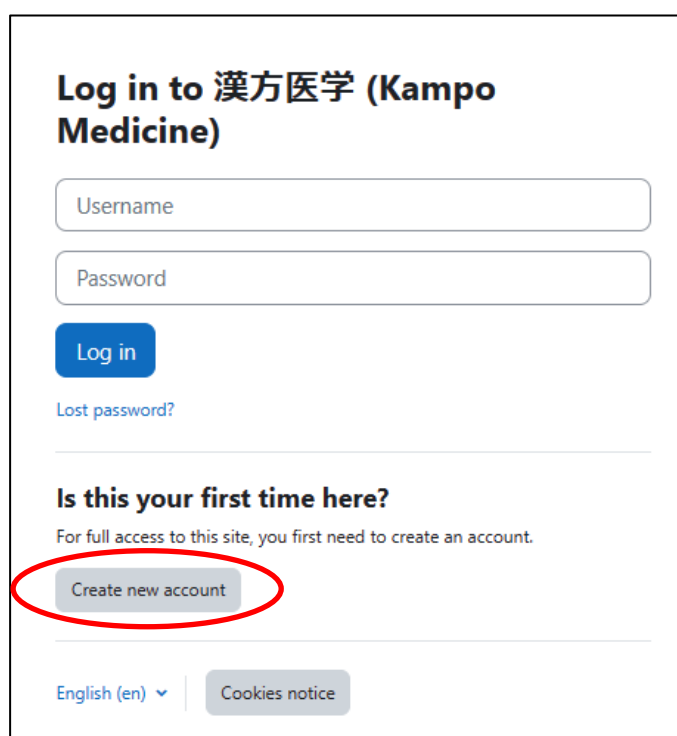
Log in to 漢方医学 (Kampo Medicine)

Username

Password

Log in

Lost password?

Is this your first time here?

For full access to this site, you first need to create an account.

Create new account

English (en)

Cookies notice